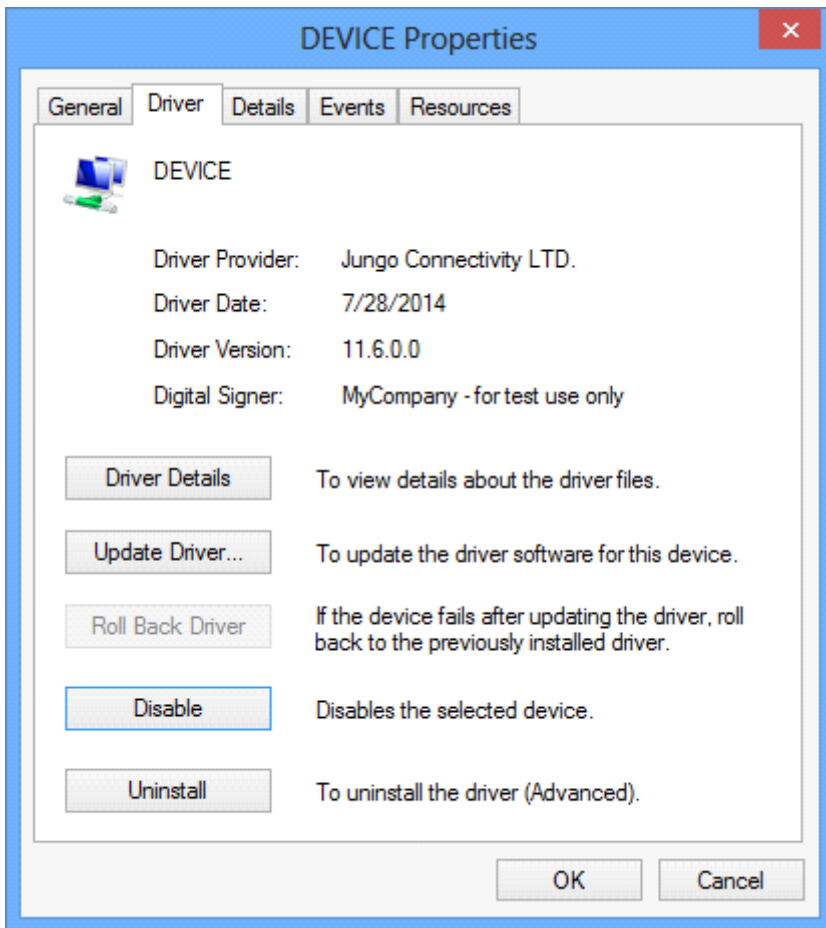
DEVICE Properties

General Driver Details Events Resources

DEVICE

Driver Provider: Jungo Connectivity LTD.

Driver Date: 7/28/2014

Driver Version: 11.6.0.0

Digital Signer: MyCompany - for test use only

Driver Details To view details about the driver files.

Update Driver... To update the driver software for this device.

Roll Back Driver If the device fails after updating the driver, roll back to the previously installed driver.

Disable Disables the selected device.

Uninstall To uninstall the driver (Advanced).

OK Cancel